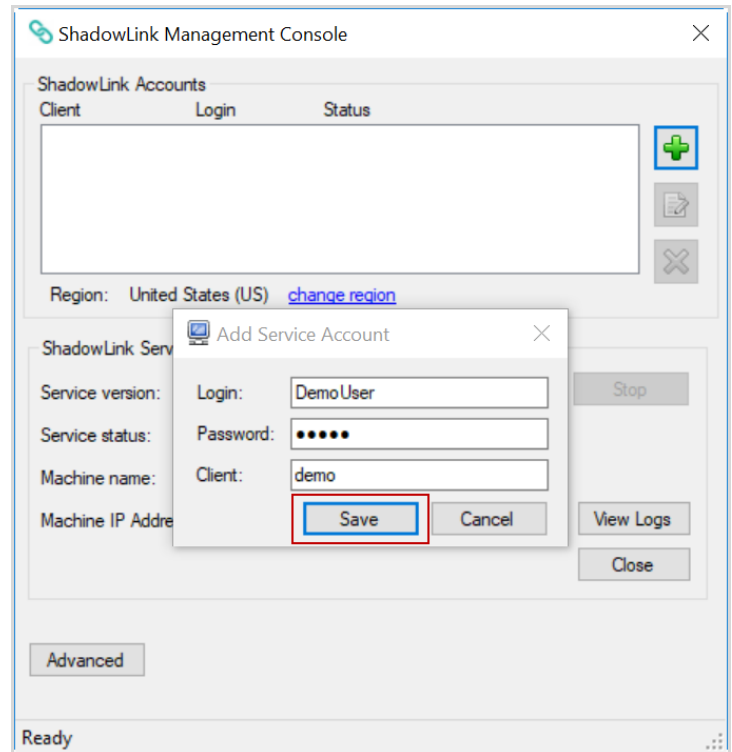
ShadowLink Management Console

ShadowLink Accounts

| Client | Login | Status |
|---|---|---|

Region: United States (US) change region

ShadowLink Serv

Service version:

Service status:

Machine name:

Machine IP Addre

Stop

View Logs

Close

Add Service Account

Login: DemoUser

Password: ●●●●●

Client: demo

Save

Cancel

Advanced

Ready